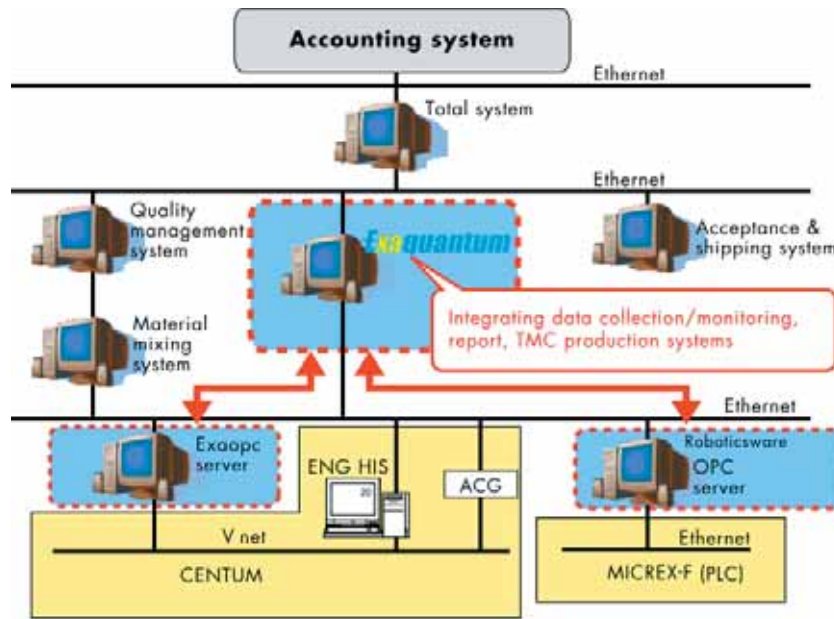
Accounting system

Ethernet

Total system

Ethernet

Quality management system

Exaquantum

Acceptance & shipping system

Material mixing system

Integrating data collection/monitoring, report, TMC production systems

Ethernet

Exaopc server

ENG HIS

ACG

Roboticsware OPC server

V net

CENTUM

Ethernet

MICREX-F (PLC)